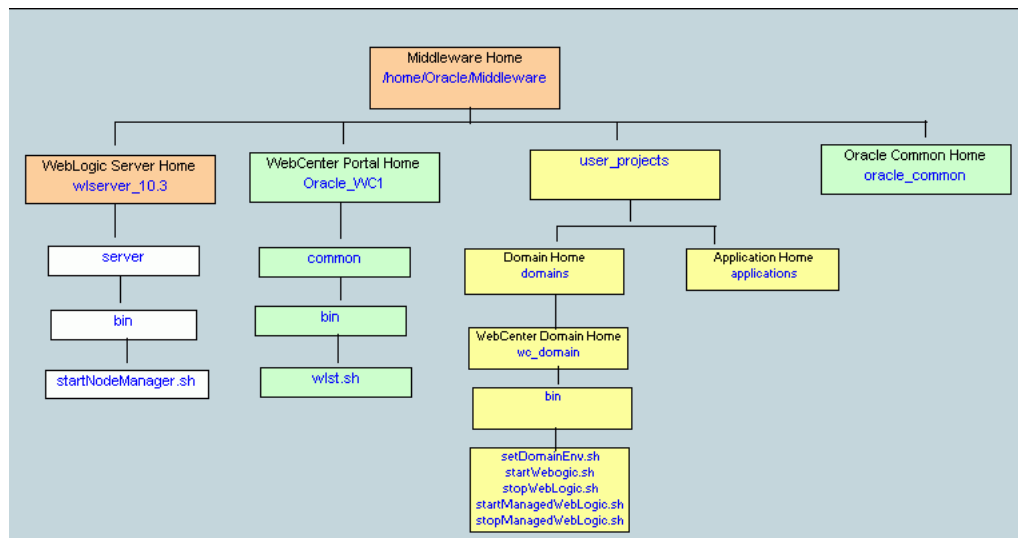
Middleware Home
/home/Oracle/Middleware

WebLogic Server Home
wlserver_10.3

server

bin

startNodeManager.sh

WebCenter Portal Home
Oracle_WC1

common

bin

wlst.sh

user_projects

Domain Home
domains

WebCenter Domain Home
wc_domain

bin

setDomainEnv.sh
startWebogic.sh
stopWebLogic.sh
startManagedWebLogic.sh
stopManagedWebLogic.sh

Application Home
applications

Oracle Common Home
oracle_common